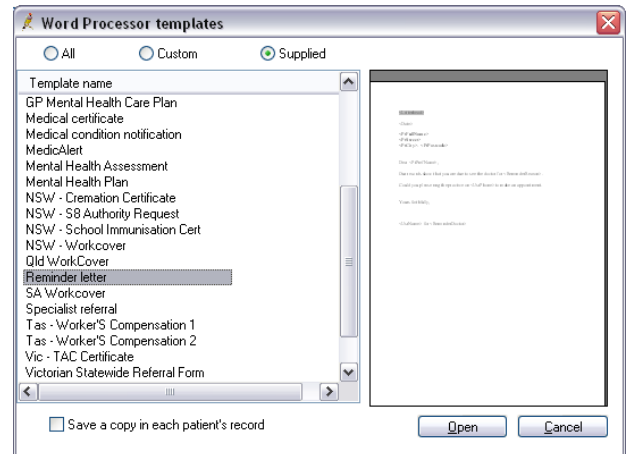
Word Processor templates

All
Custom
Supplied

Template name
GP Mental Health Care Plan
Medical certificate
Medical condition notification
MedicAlert
Mental Health Assessment
Mental Health Plan
NSW - Cremation Certificate
NSW - S8 Authority Request
NSW - School Immunisation Cert
NSW - Workcover
Qld WorkCover
Reminder letter
SA Workcover
Specialist referral
Tas - Worker'S Compensation 1
Tas - Worker'S Compensation 2
Vic - TAC Certificate
Victorian Statewide Referral Form

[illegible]

Save a copy in each patient's record

Open
Cancel